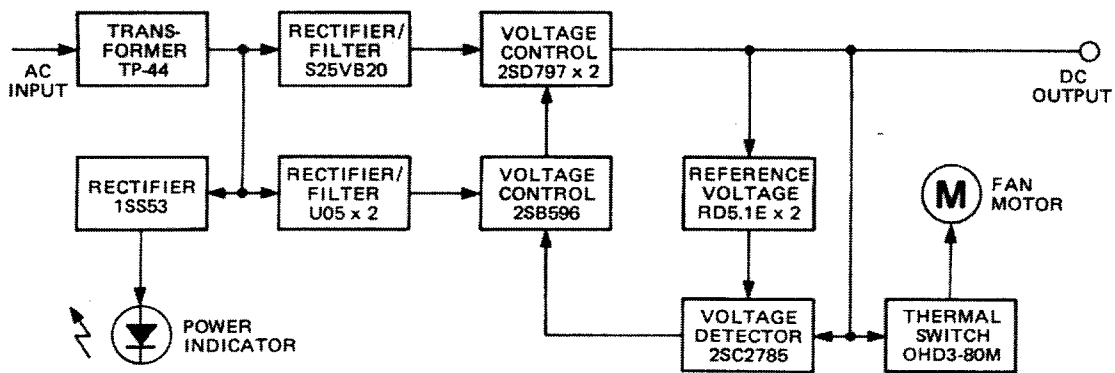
AC INPUT

TRANSFORMER TP-44

RECTIFIER/ FILTER S25VB20

VOLTAGE CONTROL 2SD797 x 2

DC OUTPUT

RECTIFIER 1SS53

RECTIFIER/ FILTER U05 x 2

VOLTAGE CONTROL 2SB596

REFERENCE VOLTAGE RD5.1E x 2

M

FAN MOTOR

POWER INDICATOR

VOLTAGE DETECTOR 2SC2785

THERMAL SWITCH OHD3-80M